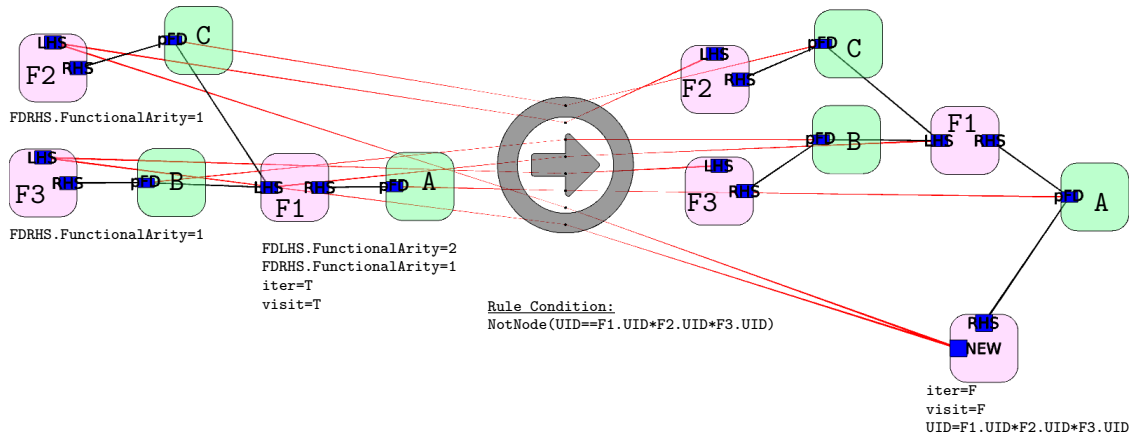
LHS
F2
RHS
FDRHS.FunctionalArity=1

pFD
C

LHS
F3
RHS
FDRHS.FunctionalArity=1

pFD
B

LHS
F1
RHS
FDLHS.FunctionalArity=2
FDRHS.FunctionalArity=1
iter=T
visit=T

pFD
A

Rule Condition:
NotNode(UID==F1.UID*F2.UID*F3.UID)

LHS
F2
RHS

pFD
C

pFD
B

LHS
F3
RHS

F1
LHS
RHS

pFD
A

RHS
NEW
iter=F
visit=F
UID=F1.UID*F2.UID*F3.UID